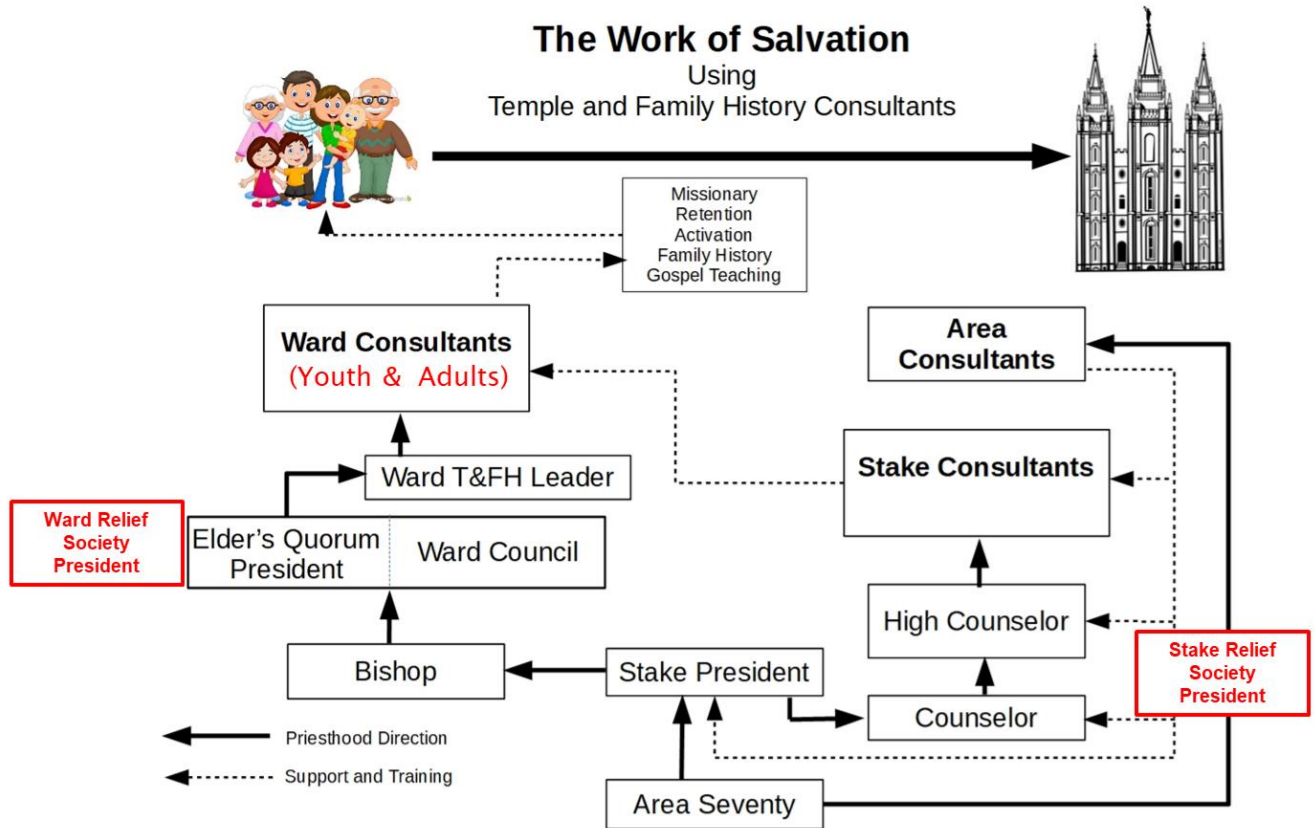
The Work of Salvation
Using
Temple and Family History Consultants

Missionary
Retention
Activation
Family History
Gospel Teaching

Ward Consultants
(Youth & Adults)

Area
Consultants

Stake Consultants

Ward T&FH Leader

Ward Relief
Society
President

Elder's Quorum
President

Ward Council

High Counselor

Stake Relief
Society
President

Bishop

Stake President

Counselor

Priesthood Direction

Support and Training

Area Seventy